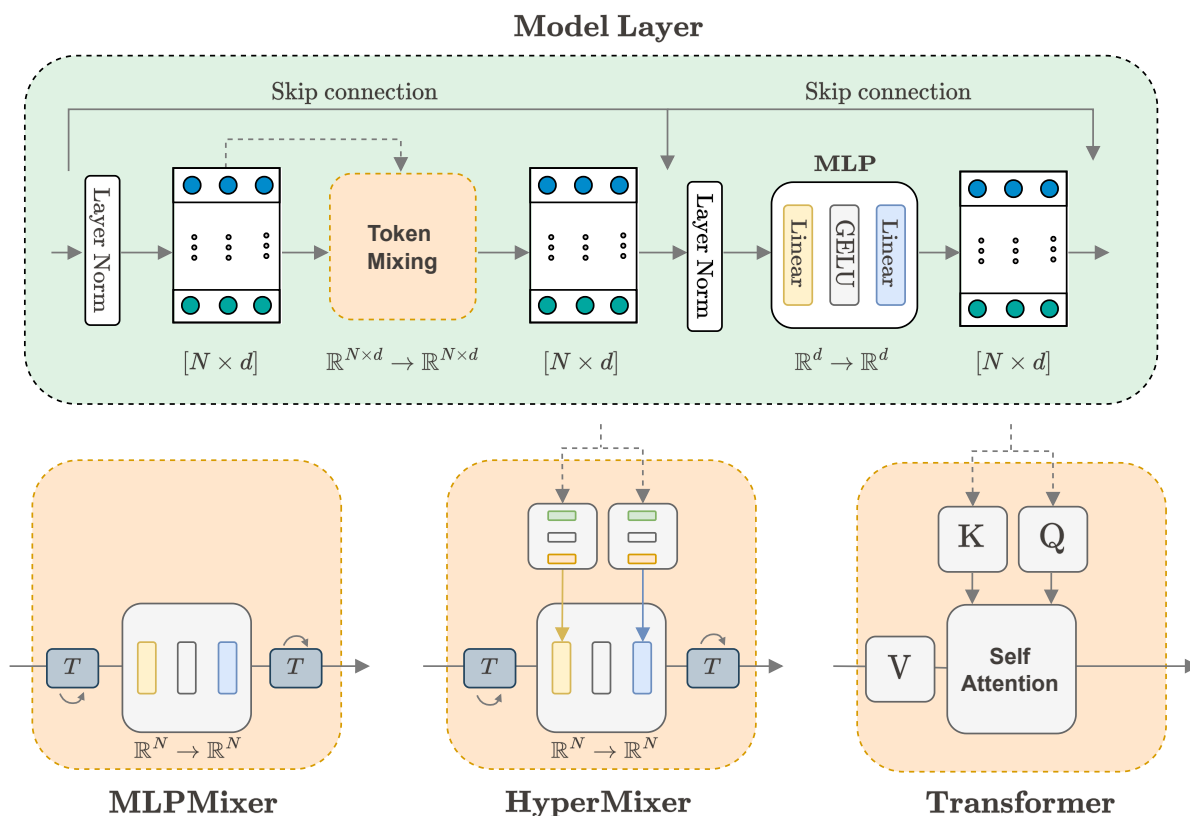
Model Layer

Skip connection

Skip connection

Layer Norm

Token Mixing

Layer Norm

MLP

Linear

GELU

Linear

$[N \times d]$

$\mathbb{R}^{N \times d} \rightarrow \mathbb{R}^{N \times d}$

$[N \times d]$

$\mathbb{R}^{d} \rightarrow \mathbb{R}^{d}$

$[N \times d]$

$T$

$T$

$\mathbb{R}^{N} \rightarrow \mathbb{R}^{N}$

MLPMixer

$T$

$T$

$\mathbb{R}^{N} \rightarrow \mathbb{R}^{N}$

HyperMixer

K

Q

V

Self Attention

Transformer